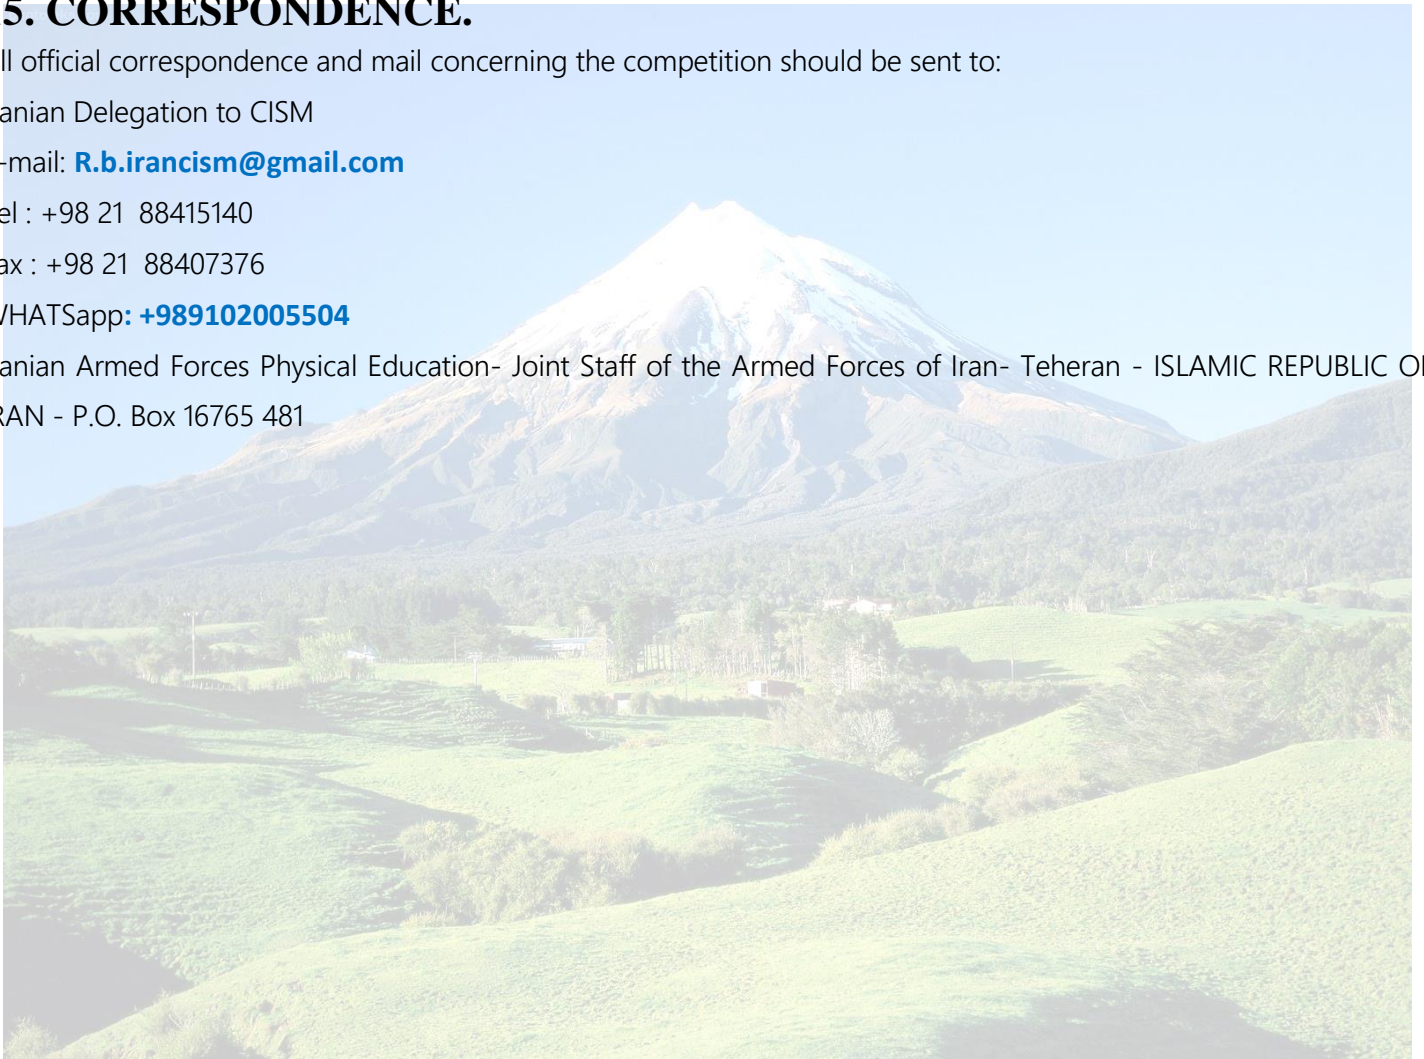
5. CORRESPONDENCE.

ll official correspondence and mail concerning the competition should be sent to:

anian Delegation to CISM

-mail: R.b.irancism@gmail.com

el : +98 21 88415140

ax : +98 21 88407376

/HATSapp: +989102005504

anian Armed Forces Physical Education- Joint Staff of the Armed Forces of Iran- Teheran - ISLAMIC REPUBLIC O

RAN - P.O. Box 16765 481